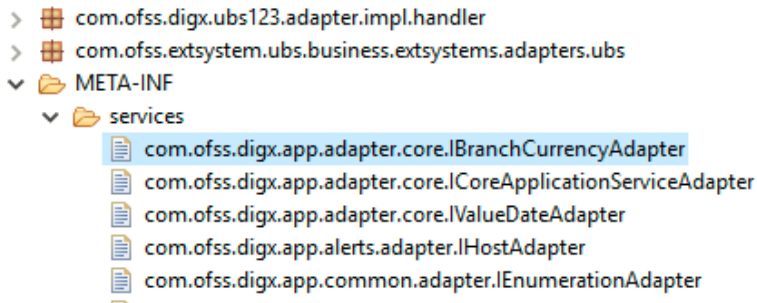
com.ofss.digx.ubs123.adapter.impl.handler
com.ofss.extsystem.ubs.business.extsystems.adapters.ubs
META-INF
services
com.ofss.digx.app.adapter.core.IBranchCurrencyAdapter
com.ofss.digx.app.adapter.core.ICoreApplicationServiceAdapter
com.ofss.digx.app.adapter.core.IValueDateAdapter
com.ofss.digx.app.alerts.adapter.IHostAdapter
com.ofss.digx.app.common.adapter.IEnumerationAdapter